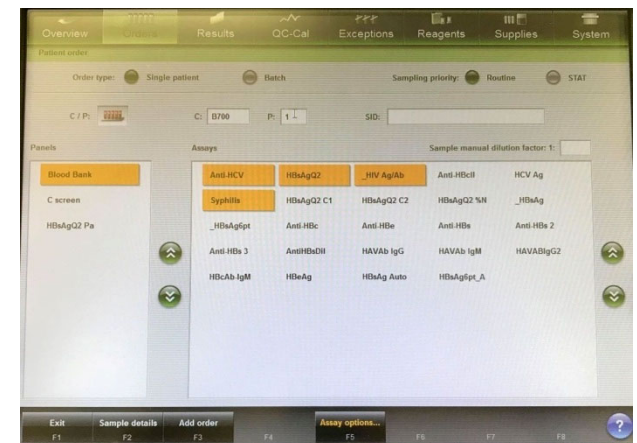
Overview Orders Results QC-Cal Exceptions Reagents Supplies System

Patient order

Order type: Single patient Batch Sampling priority: Routine STAT

C / P: C: B700 P: 1 SID:

Panels

Blood Bank
C screen
HBsAgQ2 Pa

Assays

Sample manual dilution factor: 1:

| Anti-HCV | HBsAgQ2 | _HIV Ag/Ab | Anti-HBcII | HCV Ag |
|---|---|---|---|---|
| Syphilis | HBsAgQ2 C1 | HBsAgQ2 C2 | HBsAgQ2 %N | _HBsAg |
| _HBsAg6pt | Anti-HBc | Anti-HBe | Anti-HBs | Anti-HBs 2 |
| Anti-HBs 3 | AntiHBsDil | HAVAb IgG | HAVAb IgM | HAVABIgG2 |
| HBcAb-IgM | HBeAg | HBsAg Auto | HBsAg6pt_A | |

Exit F1 Sample details F2 Add order F3 F4 Assay options... F5 F6 F7 F8 ?